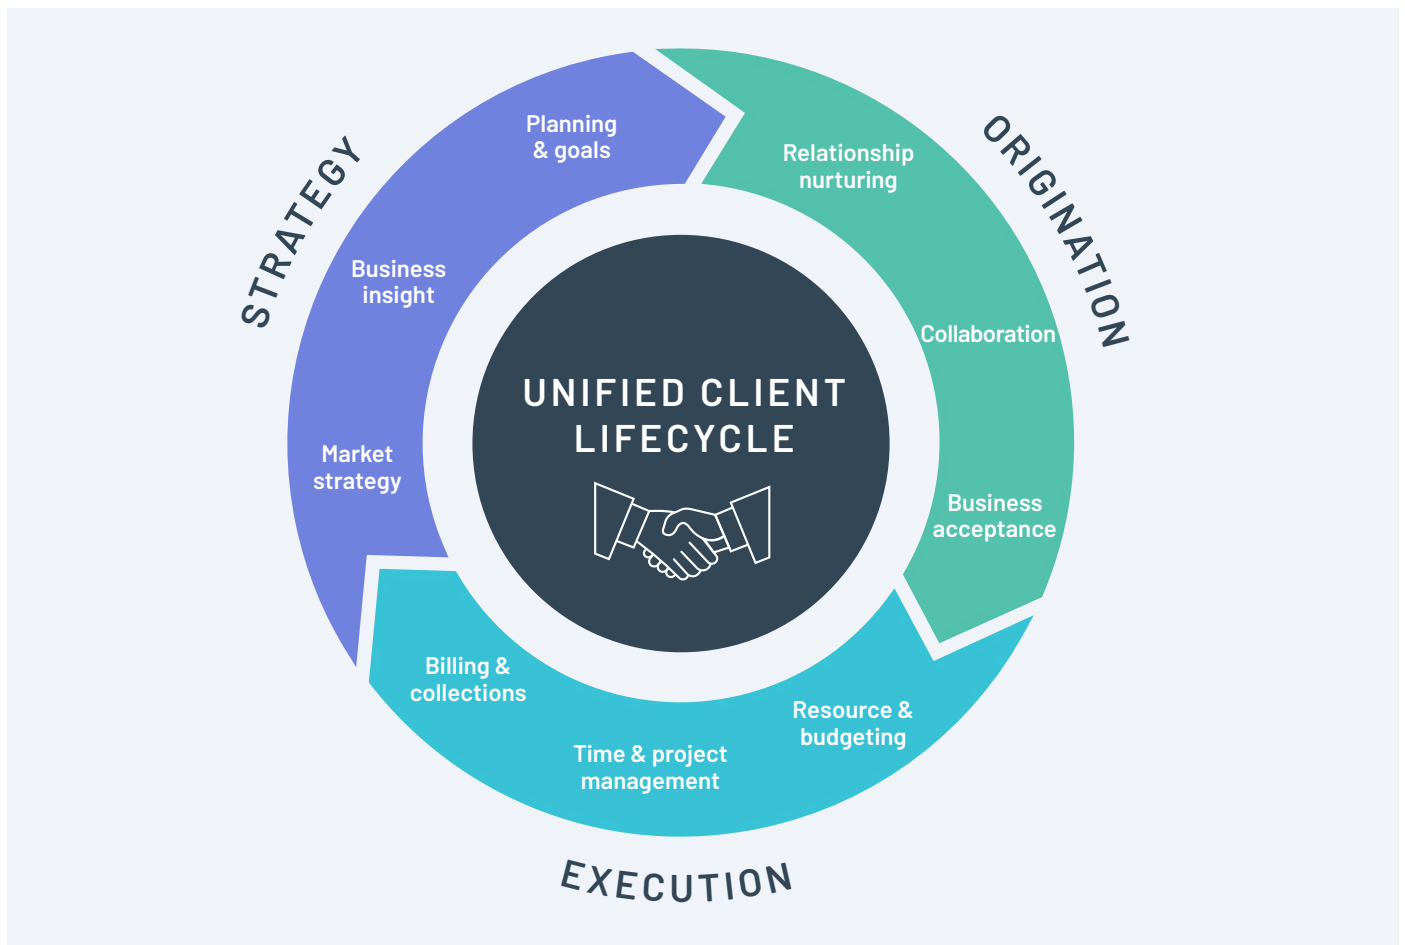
STRATEGY

Planning & goals

Business insight

Market strategy

ORIGINATION

Relationship nurturing

Collaboration

Business acceptance

UNIFIED CLIENT LIFECYCLE

EXECUTION

Resource & budgeting

Time & project management

Billing & collections